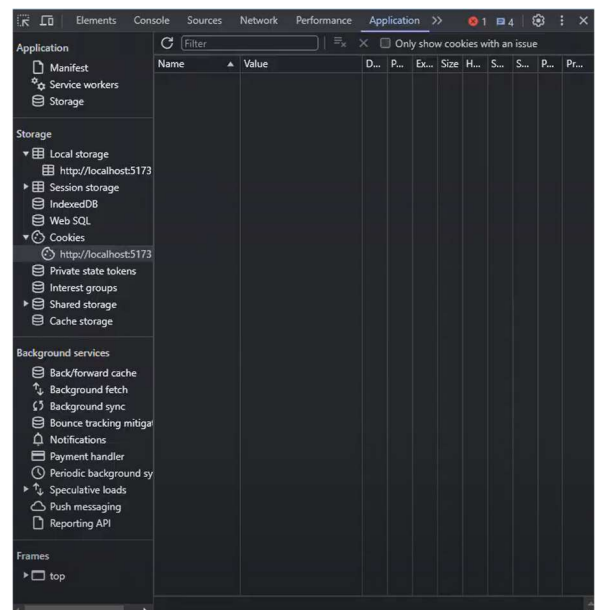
Elements Console Sources Network Performance Application >> 1 4

Application
Manifest
Service workers
Storage

Storage
Local storage
http://localhost:5173
Session storage
IndexedDB
Web SQL
Cookies
http://localhost:5173
Private state tokens
Interest groups
Shared storage
Cache storage

Background services
Back/forward cache
Background fetch
Background sync
Bounce tracking mitigat
Notifications
Payment handler
Periodic background sy
Speculative loads
Push messaging
Reporting API

Frames
top

Filter
Only show cookies with an issue

| Name | Value | D... | P... | Ex... | Size | H... | S... | S... | P... | Pr... |
|---|---|---|---|---|---|---|---|---|---|---|